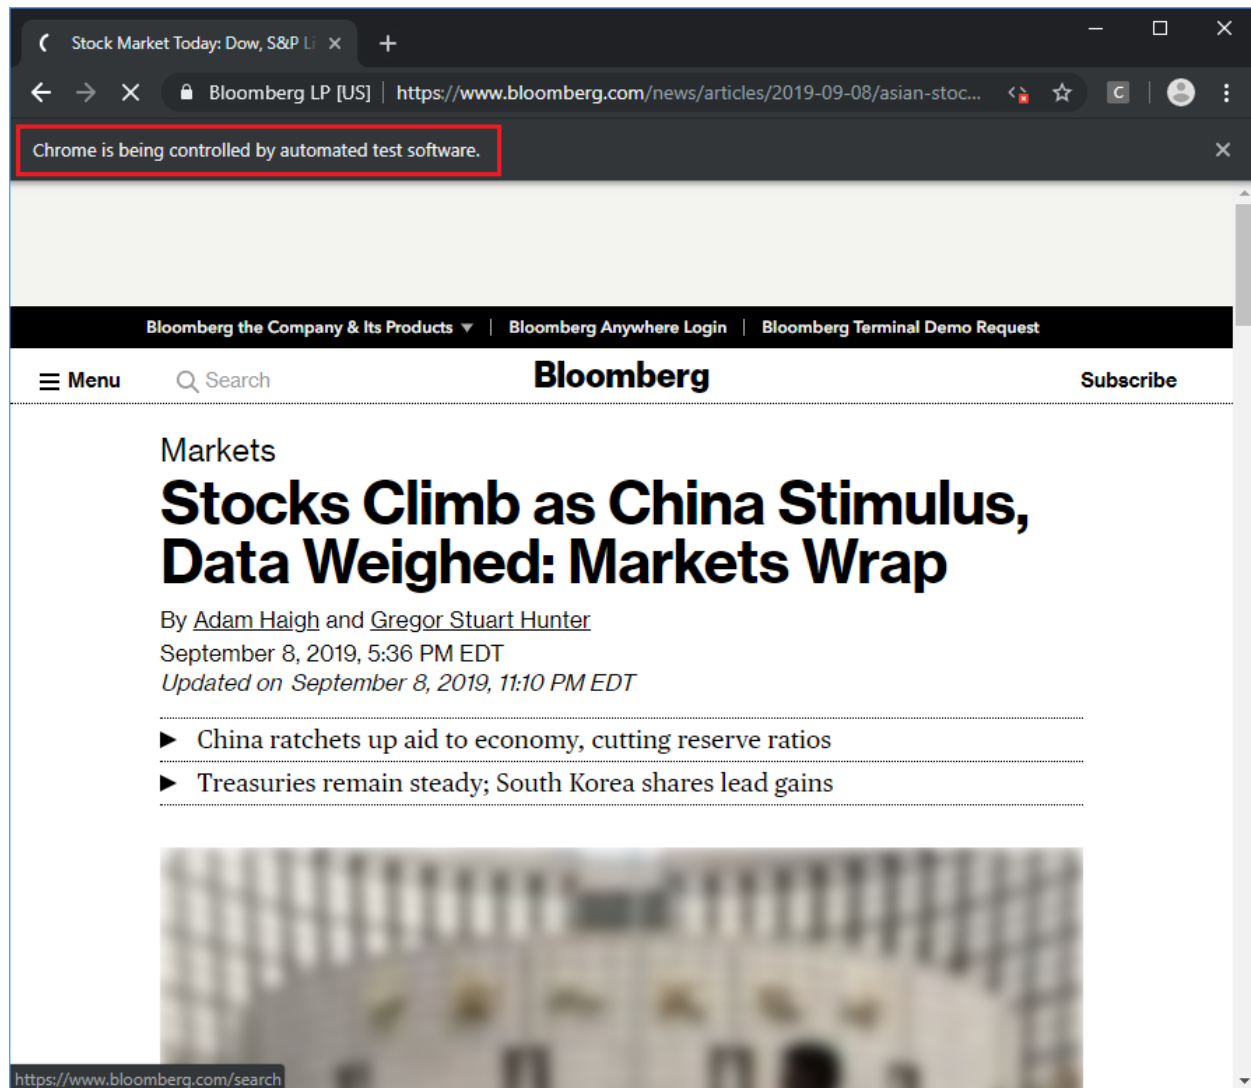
Stock Market Today: Dow, S&P Li ×
+

Bloomberg LP [US] | https://www.bloomberg.com/news/articles/2019-09-08/asian-stoc...

C

Chrome is being controlled by automated test software.

Bloomberg the Company & Its Products ▼ | Bloomberg Anywhere Login | Bloomberg Terminal Demo Request

Menu Search Bloomberg Subscribe

Markets

Stocks Climb as China Stimulus, Data Weighed: Markets Wrap

By Adam Haigh and Gregor Stuart Hunter
September 8, 2019, 5:36 PM EDT
Updated on September 8, 2019, 11:10 PM EDT

▶ China ratchets up aid to economy, cutting reserve ratios
▶ Treasuries remain steady; South Korea shares lead gains

https://www.bloomberg.com/search